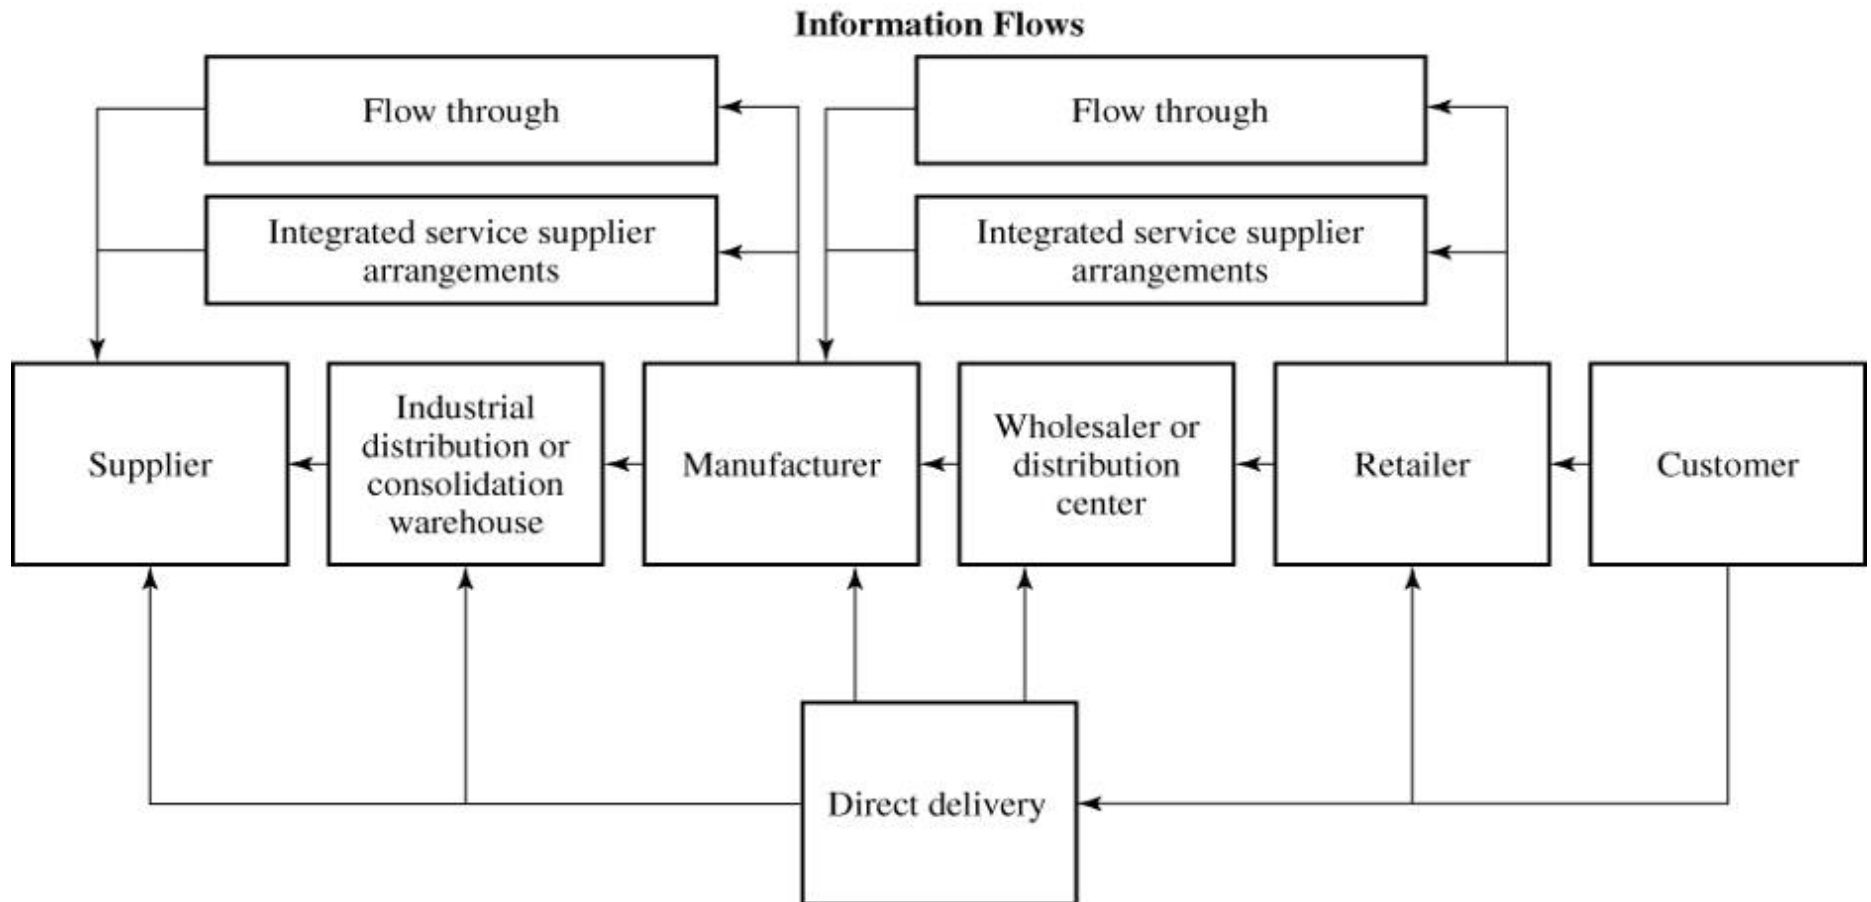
Information Flows

Flow through

Integrated service supplier arrangements

Flow through

Integrated service supplier arrangements

Supplier

Industrial distribution or consolidation warehouse

Manufacturer

Wholesaler or distribution center

Retailer

Customer

Direct delivery